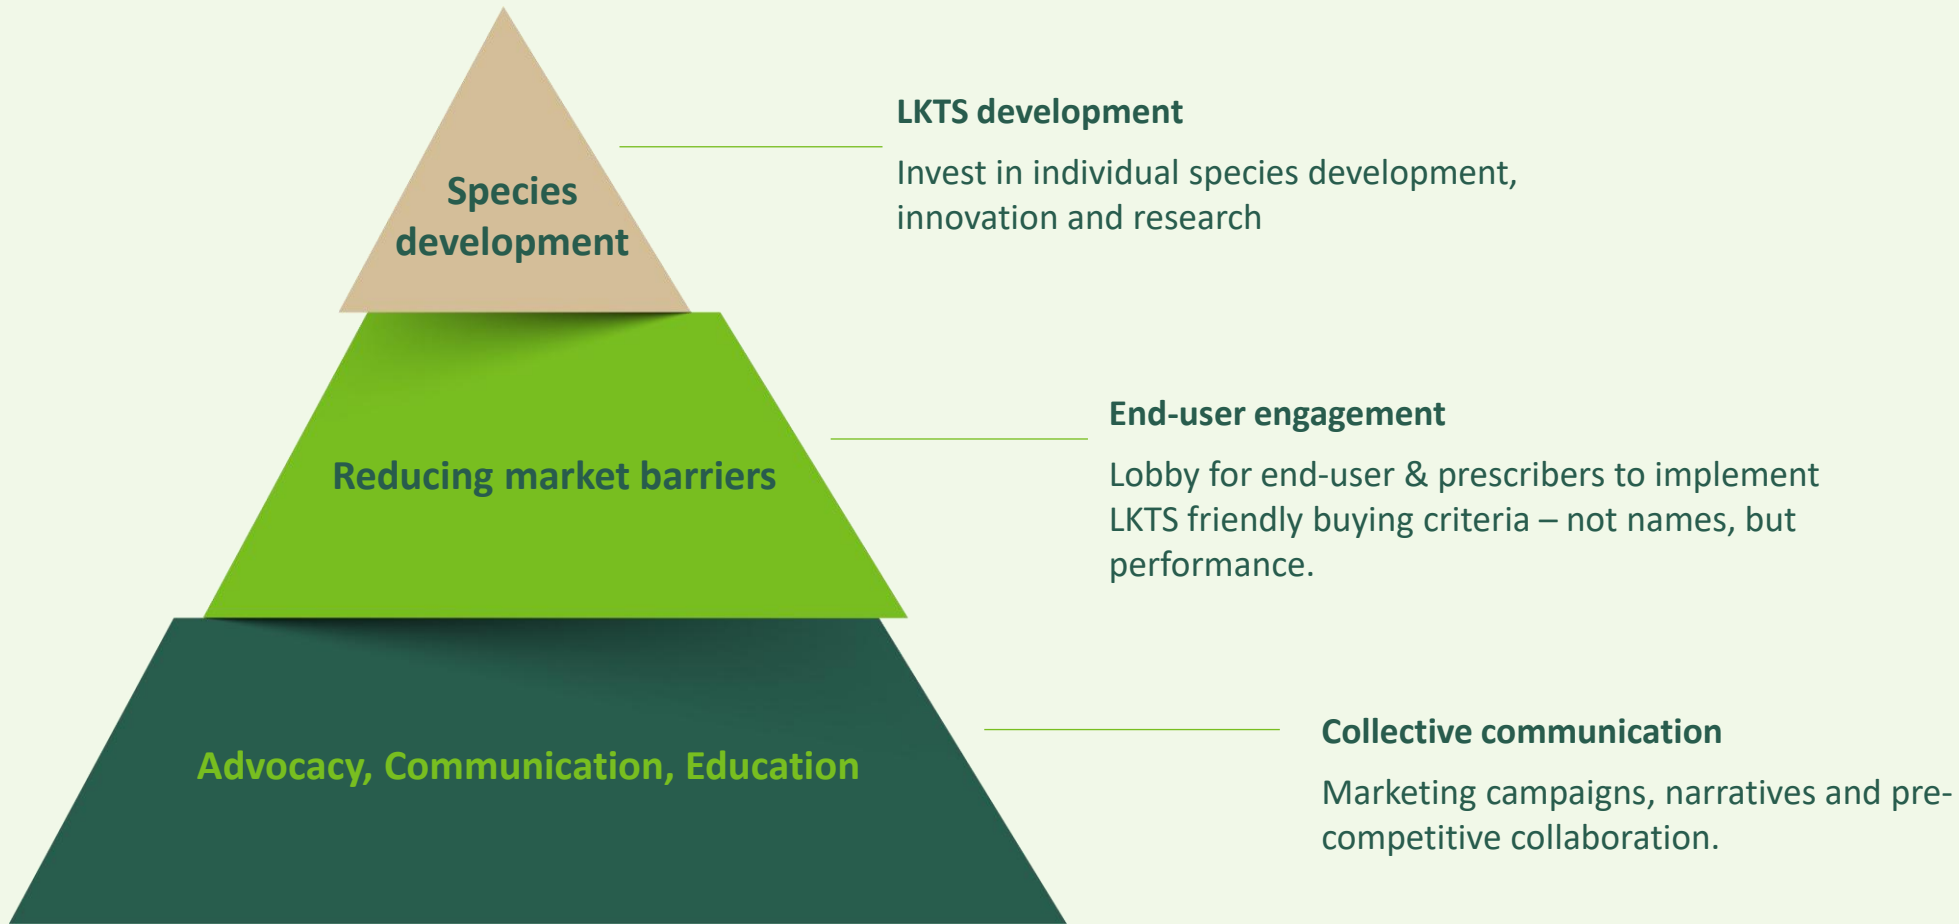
Species development

LKTS development

Invest in individual species development, innovation and research

Reducing market barriers

End-user engagement

Lobby for end-user & prescribers to implement LKTS friendly buying criteria – not names, but performance.

Advocacy, Communication, Education

Collective communication

Marketing campaigns, narratives and pre-competitive collaboration.